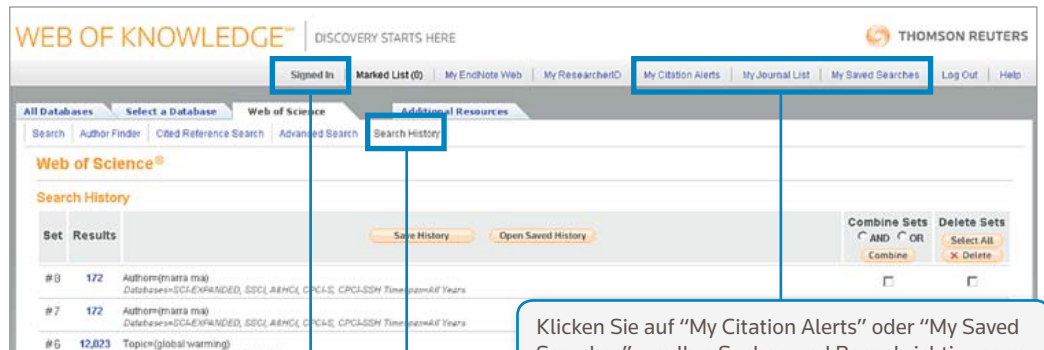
WEB OF KNOWLEDGE℠ | DISCOVERY STARTS HERE

THOMSON REUTERS

Signed In | Marked List (0) | My EndNote Web | My ResearcherID | My Citation Alerts | My Journal List | My Saved Searches | Log Out | Help

All Databases | Select a Database | Web of Science | Additional Resources

Search | Author Finder | Cited Reference Search | Advanced Search | Search History

Web of Science®

Search History

| Set | Results | Save History Open Saved History | Combine Sets AND OR Combine | Delete Sets Select All ✕ Delete |
|---|---|---|---|---|
| #8 | 172 | Author=(marra ma) Databases=SCI-EXPANDED, SSCI, A&HCI, CPCI-S, CPCI-SSH Timespan=All Years | ☐ | ☐ |
| #7 | 172 | Author=(marra ma) Databases=SCI-EXPANDED, SSCI, A&HCI, CPCI-S, CPCI-SSH Timespan=All Years | | |
| #6 | 12,023 | Topic=(global warming) | | |

Klicken Sie auf “My Citation Alerts” oder “My Saved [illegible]